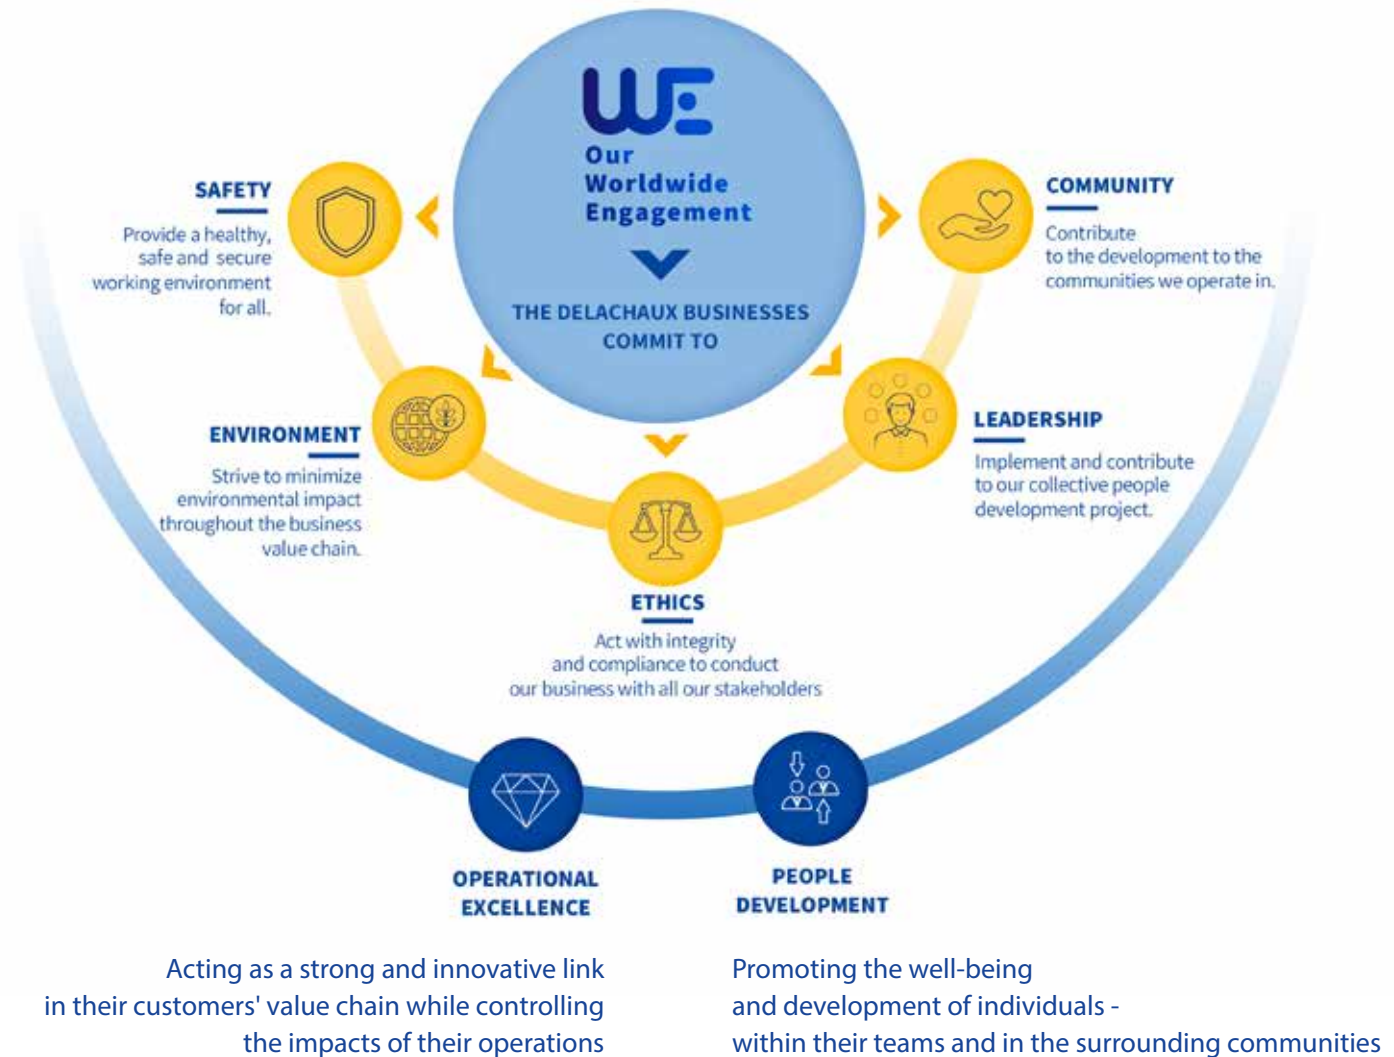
WE
Our Worldwide Engagement

THE DELACHAUX BUSINESSES COMMIT TO

SAFETY
Provide a healthy, safe and secure working environment for all.

COMMUNITY
Contribute to the development to the communities we operate in.

ENVIRONMENT
Strive to minimize environmental impact throughout the business value chain.

LEADERSHIP
Implement and contribute to our collective people development project.

ETHICS
Act with integrity and compliance to conduct our business with all our stakeholders

OPERATIONAL EXCELLENCE

PEOPLE DEVELOPMENT

Acting as a strong and innovative link in their customers' value chain while controlling the impacts of their operations

Promoting the well-being and development of individuals - within their teams and in the surrounding communities